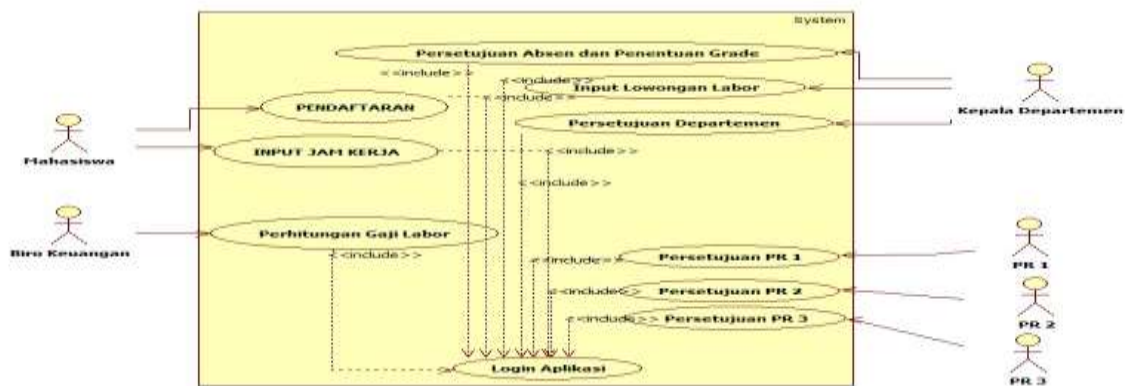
System

Persetujuan Absen dan Penentuan Grade

Input Lowongan Labor

PENDAFTARAN

Persetujuan Departemen

INPUT JAM KERJA

Perhitungan Gaji Labor

Persetujuan PR 1

Persetujuan PR 2

Persetujuan PR 3

Login Aplikasi

<<include>>

<<include>>

<<include>>

<<include>>

<<include>>

<<include>>

<<include>>

<<include>>

<<include>>

Mahasiswa

Biro Keuangan

Kepala Departemen

PR 1

PR 2

PR 3